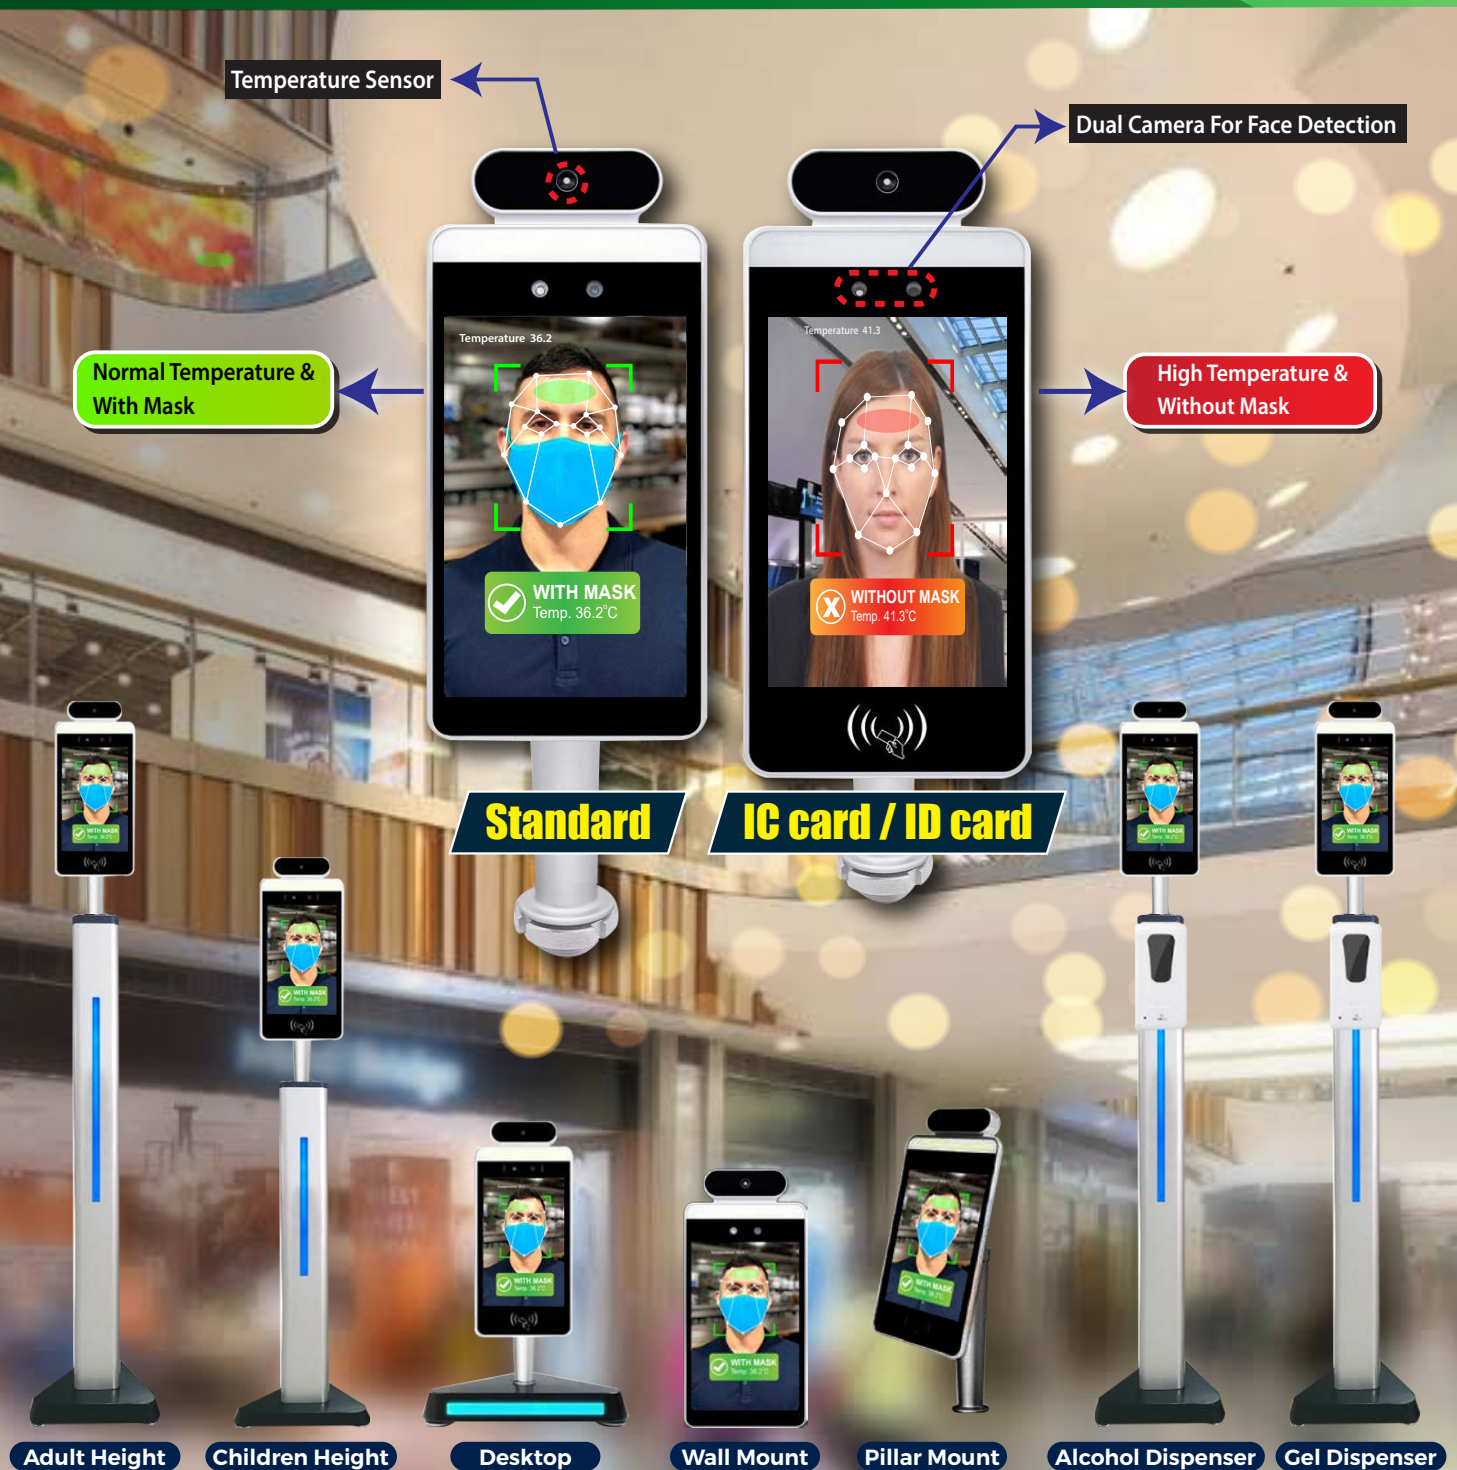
Temperature Sensor

Dual Camera For Face Detection

Normal Temperature & With Mask

High Temperature & Without Mask

Temperature 36.2

WITH MASK
Temp. 36.2°C

Temperature 41.3

WITHOUT MASK
Temp. 41.3°C

Standard

IC card / ID card

Adult Height

Children Height

Desktop

Wall Mount

Pillar Mount

Alcohol Dispenser

Gel Dispenser